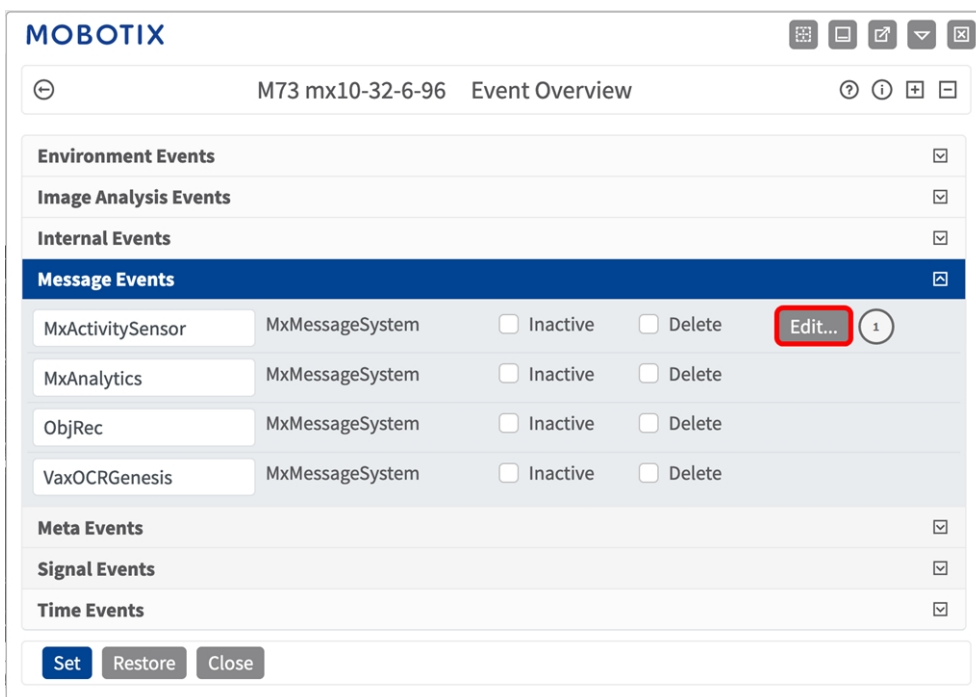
MOBOTIX

M73 mx10-32-6-96 Event Overview

Environment Events

Image Analysis Events

Internal Events

Message Events

| MxActivitySensor | MxMessageSystem | Inactive | Delete | Edit... | 1 |
|---|---|---|---|---|---|
| MxAnalytics | MxMessageSystem | Inactive | Delete | | |
| ObjRec | MxMessageSystem | Inactive | Delete | | |
| VaxOCRGenesis | MxMessageSystem | Inactive | Delete | | |

Meta Events

Signal Events

Time Events

Set Restore Close